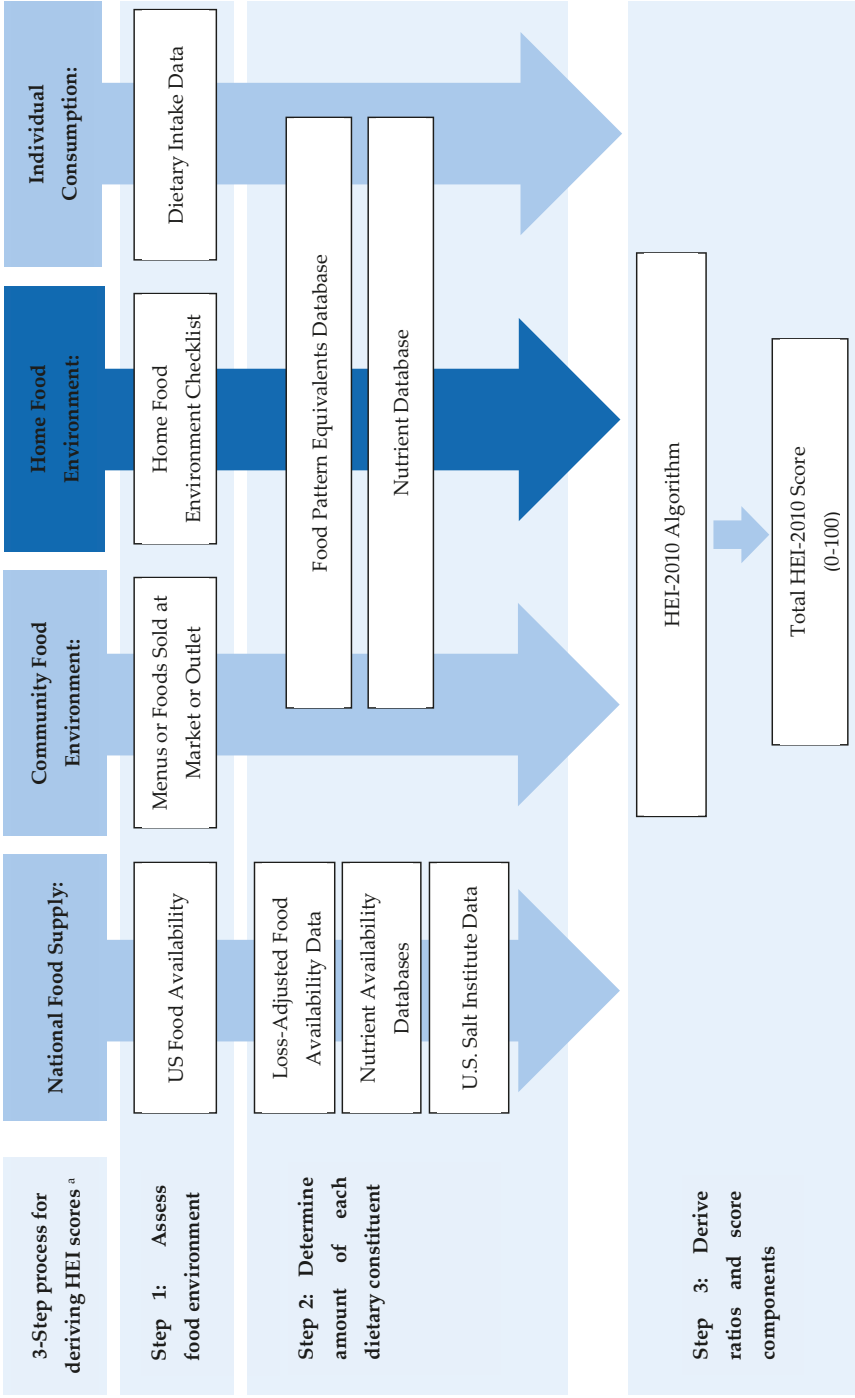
3-Step process for deriving HEI scores $^{a}$

Step 1: Assess food environment

Step 2: Determine amount of each dietary constituent

Step 3: Derive ratios and score components

National Food Supply:

US Food Availability

Loss-Adjusted Food Availability Data

Nutrient Availability Databases

U.S. Salt Institute Data

Community Food Environment:

Menus or Foods Sold at Market or Outlet

Home Food Environment:

Home Food Environment Checklist

Individual Consumption:

Dietary Intake Data

Food Pattern Equivalents Database

Nutrient Database

HEI-2010 Algorithm

Total HEI-2010 Score (0-100)